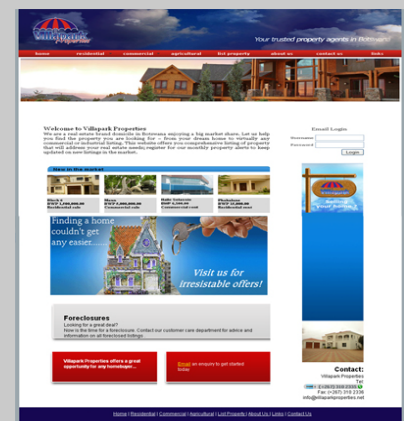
Villapark Properties

Your trusted property agents in Botswana

home | residential | commercial | agricultural | list property | about us | contact us | links

Welcome to Villapark Properties
We are a real estate brand domicile in Botswana enjoying a big market share. Let us help you find the property you are looking for – from your dream home to virtually any commercial or industrial listing. This website offers you comprehensive listing of property that will address your real estate needs; register for our monthly property alerts to keep updated on new listings in the market.

Email Login
Username
Password
Login

New in the market

Block 8
BWP 1,200,000.00
Residential sale

Mogo
BWP 2,400,000.00
Commercial sale

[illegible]
BWP 8,500.00
Commercial rent

Phakalane
BWP 2,800,000.00
Residential sale

Finding a home couldn't get any easier.......

Visit us for irresistable offers!

Foreclosures
Looking for a great deal?
Now is the time for a foreclosure. Contact our customer care department for advice and information on all foreclosed listings

Villapark Properties offers a great opportunity for any homebuyer...

Email an enquiry to get started today

Villapark
Selling your home

Contact:
Villapark Properties
Tel: (+267) 318 2336
Fax: (+267) 318 2336
info@villaparkproperties.net

Home | Residential | Commercial | Agricultural | List Property | About Us | Links | Contact Us